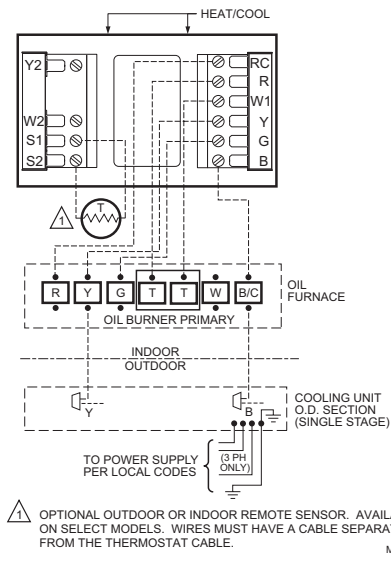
HEAT/COOL

Y2
W2
S1
S2

RC
R
W1
Y
G
B

1

T

R
Y
G
T
T
W
B/C

OIL FURNACE

OIL BURNER PRIMARY

INDOOR
OUTDOOR

Y
B

COOLING UNIT O.D. SECTION (SINGLE STAGE)

TO POWER SUPPLY PER LOCAL CODES

(3 PH ONLY)

1 OPTIONAL OUTDOOR OR INDOOR REMOTE SENSOR. AVAIL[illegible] ON SELECT MODELS. WIRES MUST HAVE A CABLE SEPARAT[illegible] FROM THE THERMOSTAT CABLE.

M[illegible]